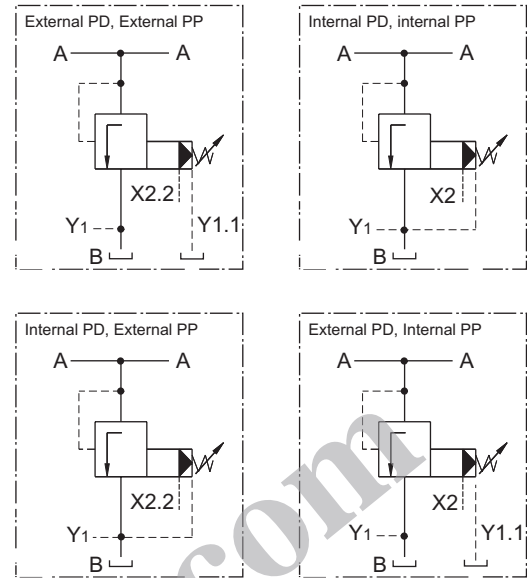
External PD, External PP

A A

X2.2

$Y_1$

Y1.1

B

Internal PD, internal PP

A A

X2

$Y_1$

B

Internal PD, External PP

A A

X2.2

$Y_1$

B

External PD, Internal PP

A A

X2

$Y_1$

Y1.1

B

.com